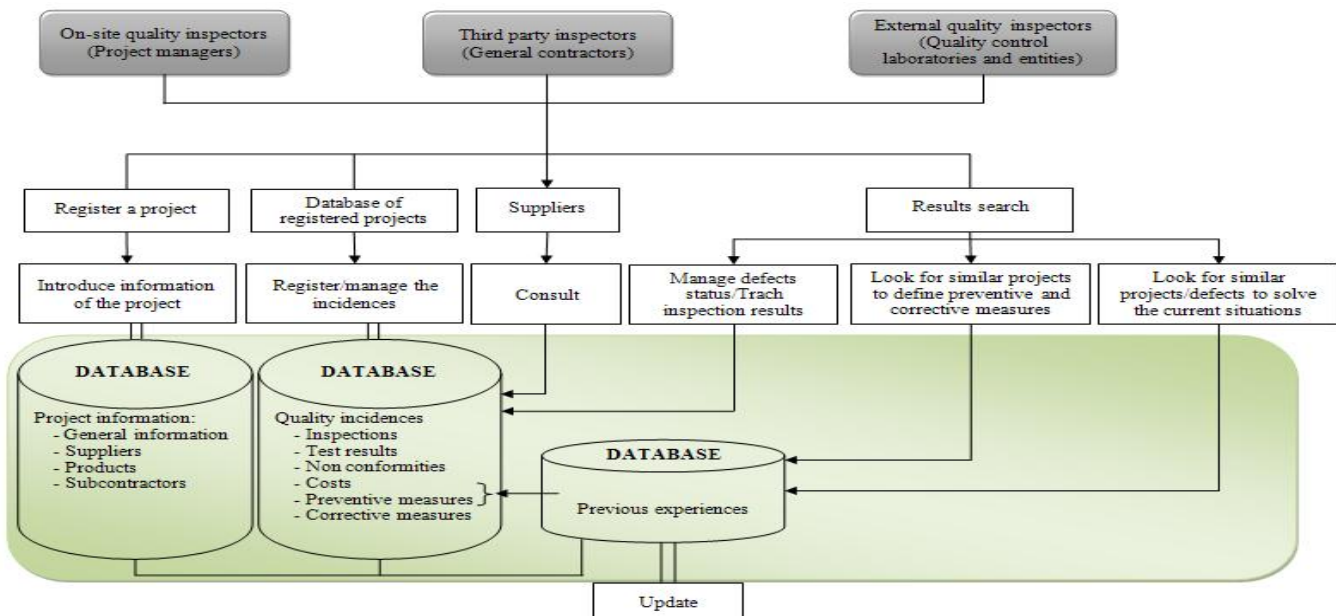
On-site quality inspectors (Project managers)

Third party inspectors (General contractors)

External quality inspectors (Quality control laboratories and entities)

Register a project

Database of registered projects

Suppliers

Results search

Introduce information of the project

Register/manage the incidences

Consult

Manage defects status/Trach inspection results

Look for similar projects to define preventive and corrective measures

Look for similar projects/defects to solve the current situations

DATABASE

Project information:
- General information
- Suppliers
- Products
- Subcontractors

DATABASE

Quality incidences
- Inspections
- Test results
- Non conformities
- Costs
- Preventive measures
- Corrective measures

DATABASE

Previous experiences

Update